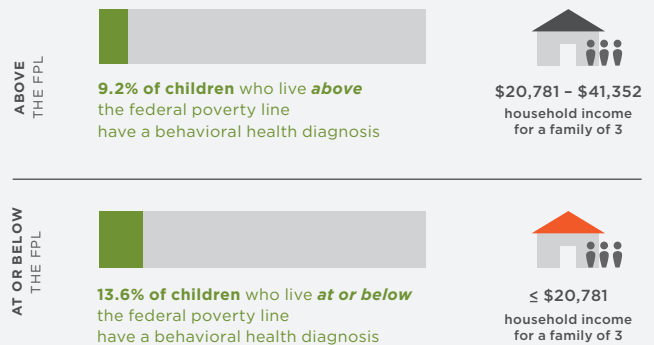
ABOVE THE FPL

9.2% of children who live above the federal poverty line have a behavioral health diagnosis

$20,781 – $41,352
household income for a family of 3

AT OR BELOW THE FPL

13.6% of children who live at or below the federal poverty line have a behavioral health diagnosis

≤ $20,781
household income for a family of 3